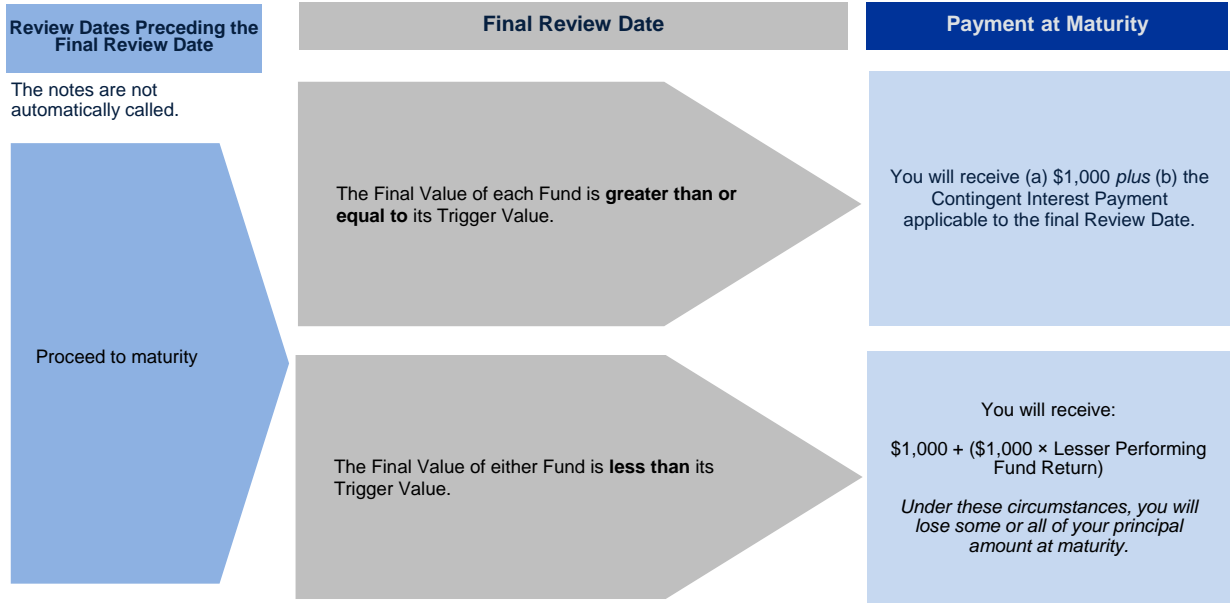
Review Dates Preceding the Final Review Date

Final Review Date

Payment at Maturity

The notes are not automatically called.

Proceed to maturity

The Final Value of each Fund is **greater than or equal to** its Trigger Value.

You will receive (a) \$1,000 *plus* (b) the Contingent Interest Payment applicable to the final Review Date.

The Final Value of either Fund is **less than** its Trigger Value.

You will receive:

\$1,000 + (\$1,000 × Lesser Performing Fund Return)

*Under these circumstances, you will lose some or all of your principal amount at maturity.*